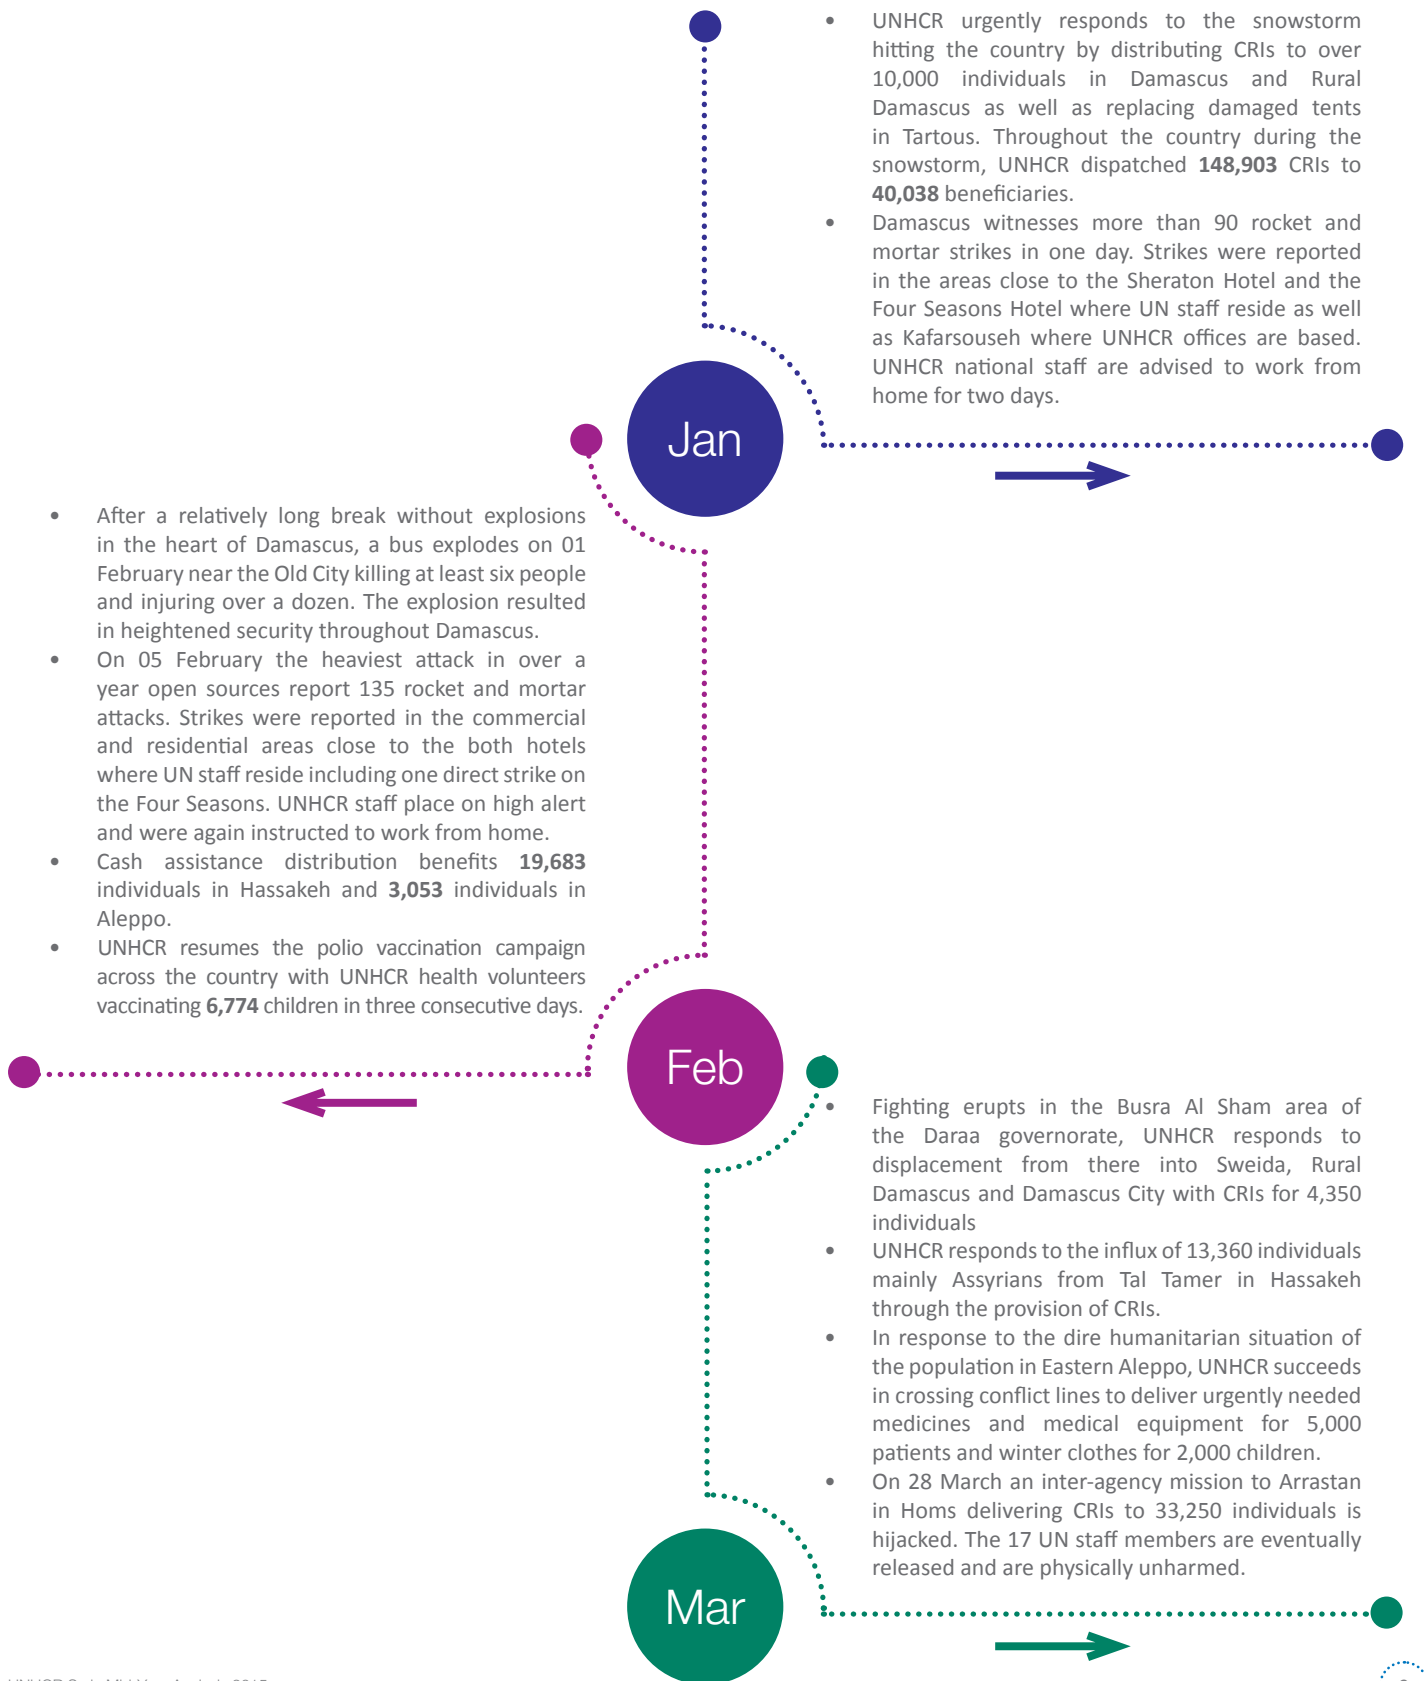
- UNHCR urgently responds to the snowstorm hitting the country by distributing CRIs to over 10,000 individuals in Damascus and Rural Damascus as well as replacing damaged tents in Tartous. Throughout the country during the snowstorm, UNHCR dispatched **148,903** CRIs to **40,038** beneficiaries.
- Damascus witnesses more than 90 rocket and mortar strikes in one day. Strikes were reported in the areas close to the Sheraton Hotel and the Four Seasons Hotel where UN staff reside as well as Kafarsouseh where UNHCR offices are based. UNHCR national staff are advised to work from home for two days.

Jan

- After a relatively long break without explosions in the heart of Damascus, a bus explodes on 01 February near the Old City killing at least six people and injuring over a dozen. The explosion resulted in heightened security throughout Damascus.
- On 05 February the heaviest attack in over a year open sources report 135 rocket and mortar attacks. Strikes were reported in the commercial and residential areas close to the both hotels where UN staff reside including one direct strike on the Four Seasons. UNHCR staff place on high alert and were again instructed to work from home.
- Cash assistance distribution benefits **19,683** individuals in Hassakeh and **3,053** individuals in Aleppo.
- UNHCR resumes the polio vaccination campaign across the country with UNHCR health volunteers vaccinating **6,774** children in three consecutive days.

Feb

- Fighting erupts in the Busra Al Sham area of the Daraa governorate, UNHCR responds to displacement from there into Sweida, Rural Damascus and Damascus City with CRIs for 4,350 individuals
- UNHCR responds to the influx of 13,360 individuals mainly Assyrians from Tal Tamer in Hassakeh through the provision of CRIs.
- In response to the dire humanitarian situation of the population in Eastern Aleppo, UNHCR succeeds in crossing conflict lines to deliver urgently needed medicines and medical equipment for 5,000 patients and winter clothes for 2,000 children.
- On 28 March an inter-agency mission to Arrastan in Homs delivering CRIs to 33,250 individuals is hijacked. The 17 UN staff members are eventually released and are physically unharmed.

Mar